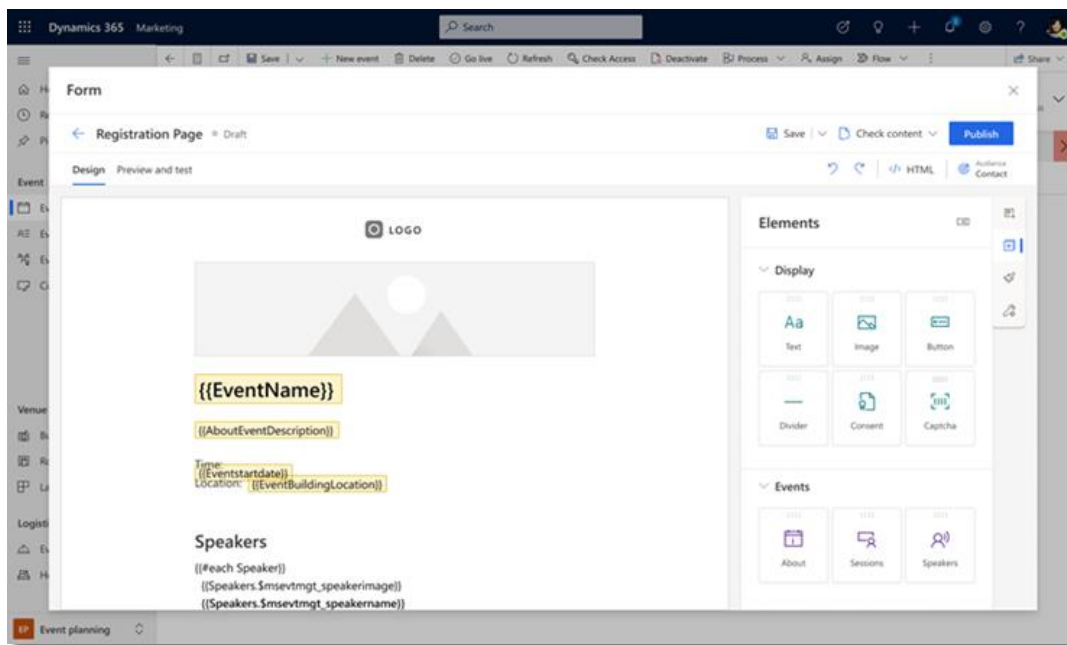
Dynamics 365 Marketing

Search

Save | New event | Delete | Go live | Refresh | Check Access | Deactivate | Process | Assign | Flow | Share

Form

Registration Page • Draft

Save | Check content | Publish

Design | Preview and test

HTML | Audience Contact

LOGO

{{EventName}}

{{AboutEventDescription}}

Time: {{Eventstartdate}}
Location: {{EventBuildingLocation}}

Speakers

{{#each Speaker}}
{{Speakers.$msevtmgt_speakerimage}}
{{Speakers.$msevtmgt_speakername}}

Elements

Display

Aa Text | Image | Button

Divider | Consent | Captcha

Events

About | Sessions | Speakers

Event

Venue

Logisti

EP Event planning